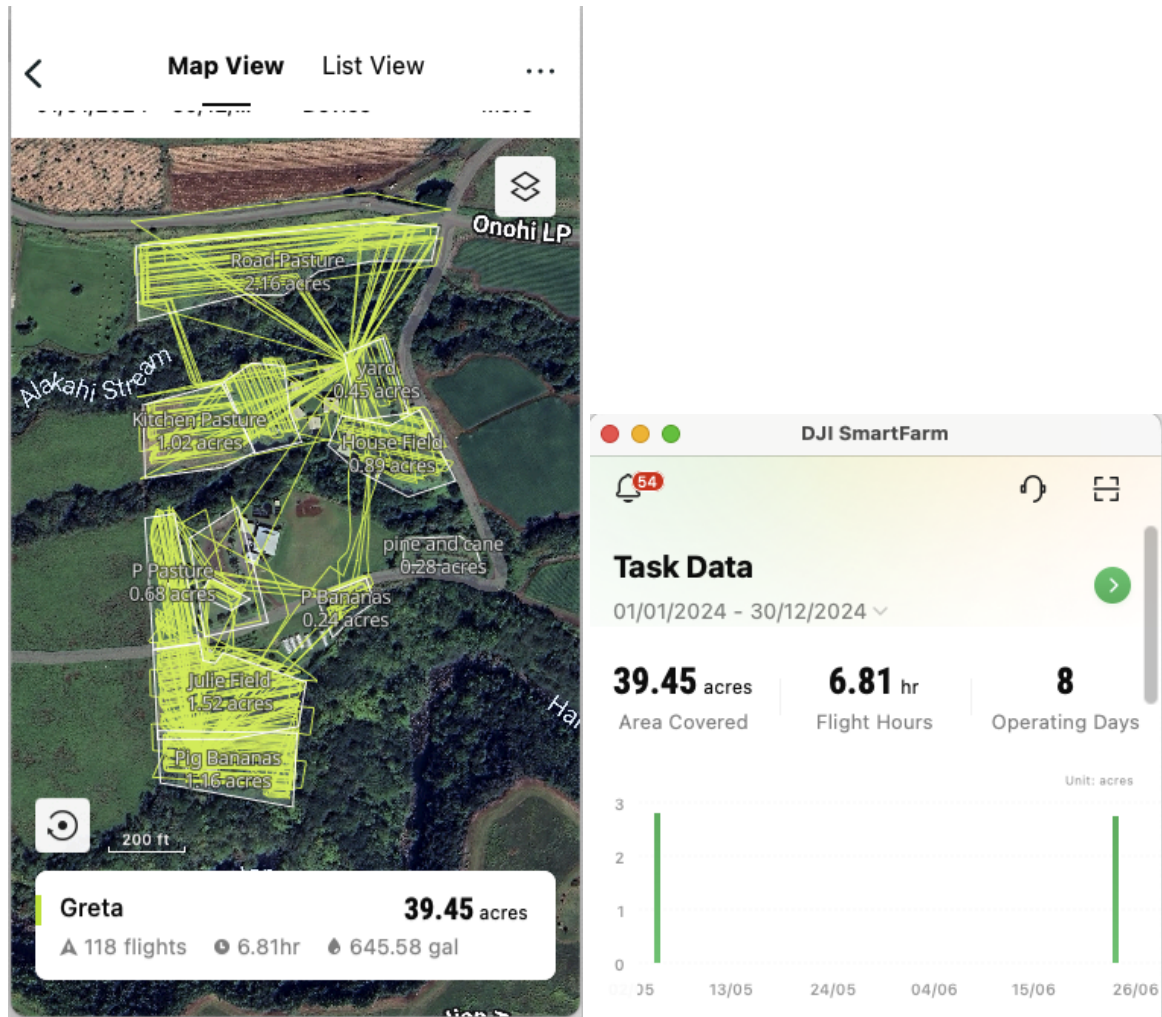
Map View List View

Onohi LP

Road Pasture
2.16 acres

Alakahi Stream

yard
0.45 acres

Kitchen Pasture
1.02 acres

House Field
0.89 acres

pine and cane
0.28 acres

P Pasture
0.68 acres

P Bananas
0.24 acres

Julie Field
1.52 acres

Pig Bananas
1.16 acres

Ha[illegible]

200 ft

Greta 39.45 acres
118 flights 6.81hr 645.58 gal

DJI SmartFarm

54

Task Data
01/01/2024 - 30/12/2024

39.45 acres
Area Covered

6.81 hr
Flight Hours

8
Operating Days

Unit: acres

3
2
1
0

02/05 13/05 24/05 04/06 15/06 26/06